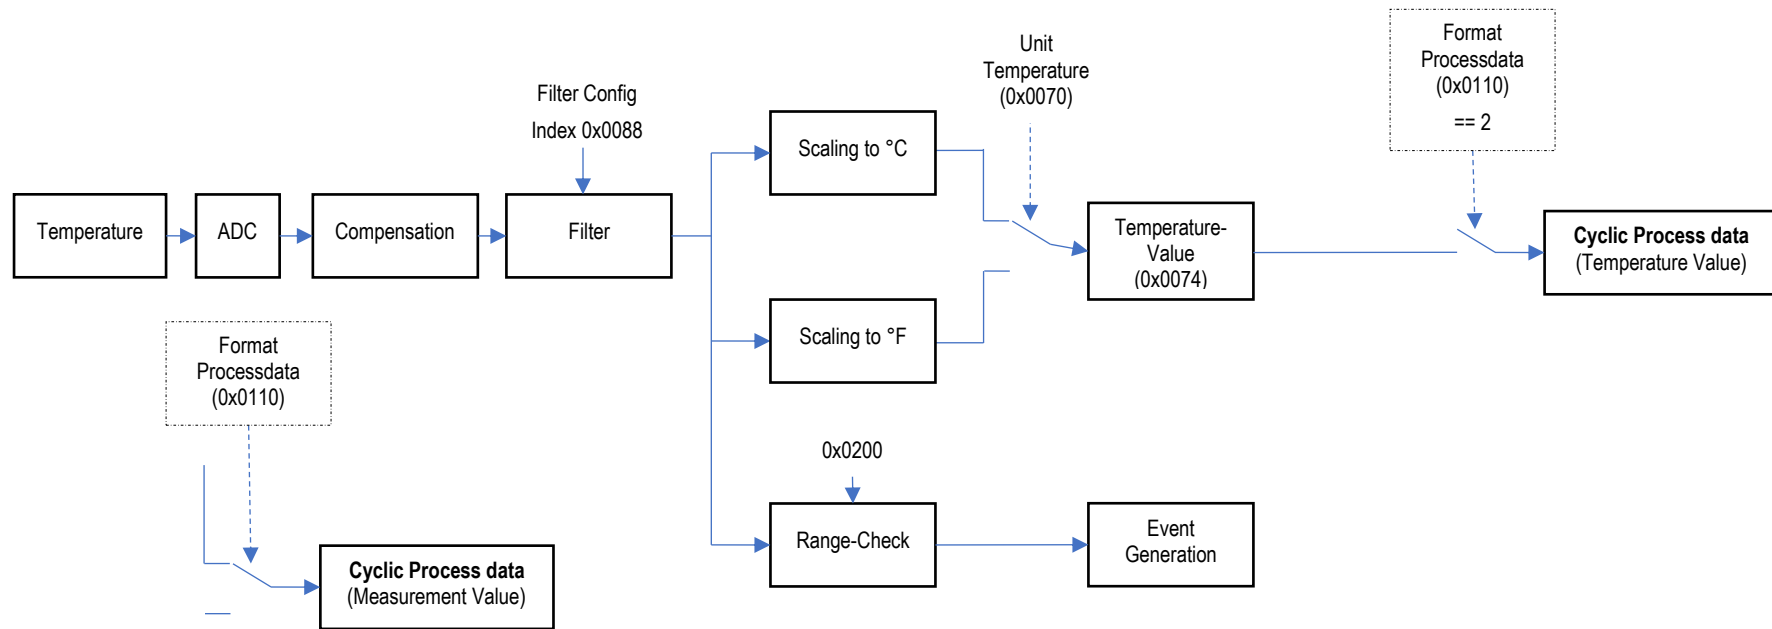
Format
Processdata
(0x0110)
== 2

Unit
Temperature
(0x0070)

Filter Config
Index 0x0088

Temperature

ADC

Compensation

Filter

Scaling to °C

Temperature-
Value
(0x0074)

Cyclic Process data
(Temperature Value)

Scaling to °F

Format
Processdata
(0x0110)

0x0200

Range-Check

Event
Generation

Cyclic Process data
(Measurement Value)